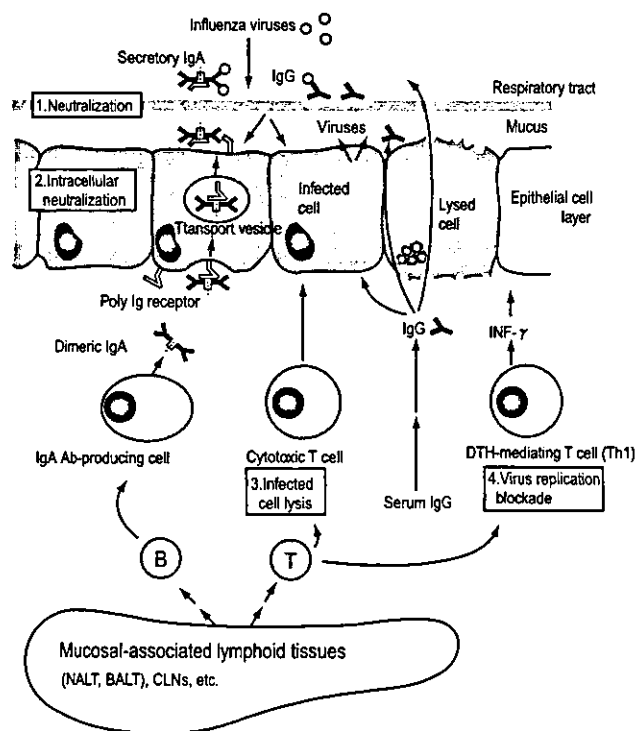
Influenza viruses

Secretory IgA

IgG

Respiratory tract

1.Neutralization

Mucus

Viruses

2.Intracellular neutralization

Infected cell

Lysed cell

Epithelial cell layer

Ttansport vesicle

Poly Ig receptor

IgG

INF-$\gamma$

Dimeric IgA

IgA Ab-producing cell

Cytotoxic T cell

3.Infected cell lysis

Serum IgG

DTH-mediating T cell (Th1)

4.Virus replication blockade

B

T

Mucosal-associated lymphoid tissues

(NALT, BALT), CLNs, etc.